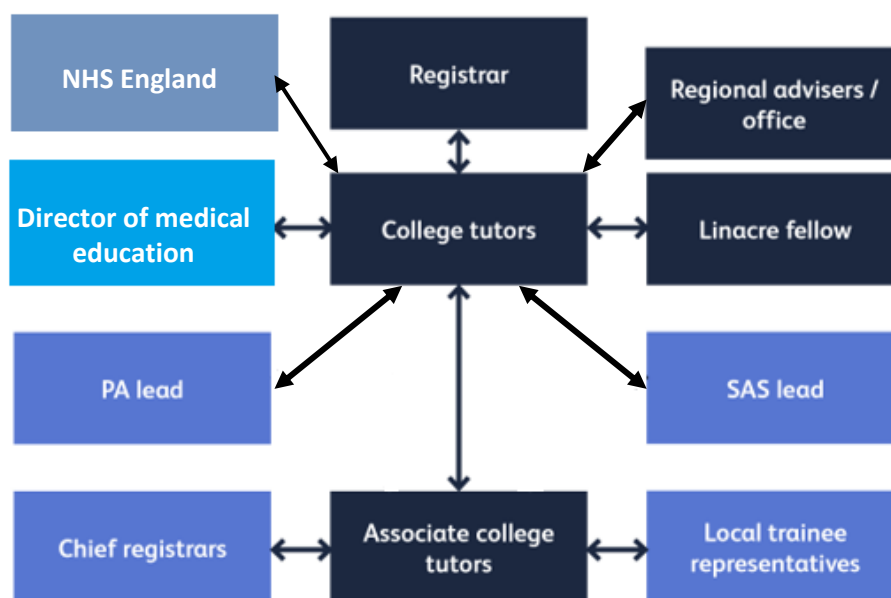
NHS England

Registrar

Regional advisers / office

Director of medical education

College tutors

Linacre fellow

PA lead

SAS lead

Chief registrars

Associate college tutors

Local trainee representatives